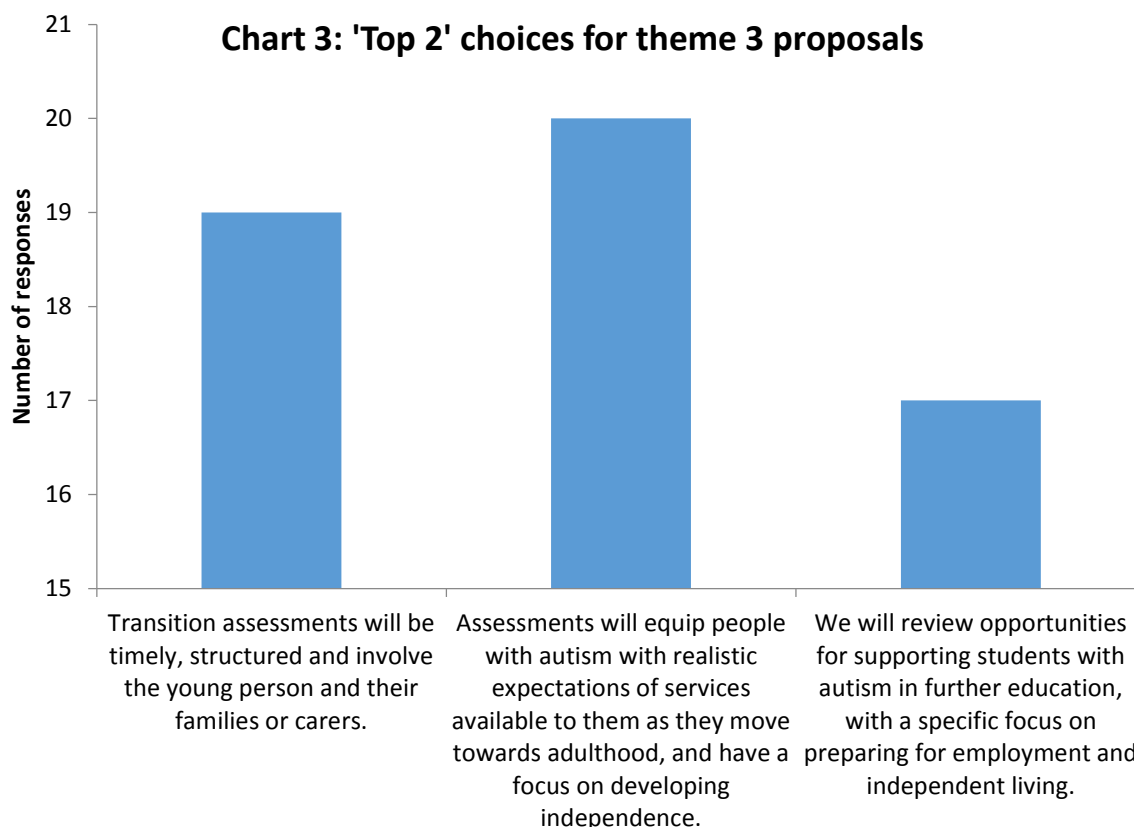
Chart 3: 'Top 2' choices for theme 3 proposals

21
20
19
18
17
16
15

Number of responses

Transition assessments will be timely, structured and involve the young person and their families or carers.

Assessments will equip people with autism with realistic expectations of services available to them as they move towards adulthood, and have a focus on developing independence.

We will review opportunities for supporting students with autism in further education, with a specific focus on preparing for employment and independent living.